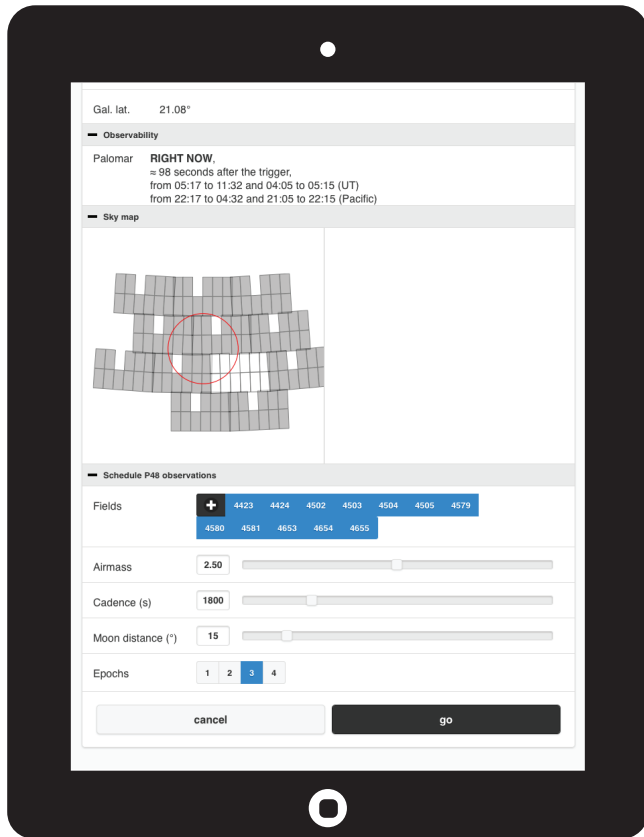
Gal. lat. 21.08°

Observability

Palomar **RIGHT NOW**, ≈ 98 seconds after the trigger, from 05:17 to 11:32 and 04:05 to 05:15 (UT) from 22:17 to 04:32 and 21:05 to 22:15 (Pacific)

Sky map

Schedule P48 observations

Fields + 4423 4424 4502 4503 4504 4505 4579 4580 4581 4653 4654 4655

Airmass 2.50

Cadence (s) 1800

Moon distance (°) 15

Epochs 1 2 3 4

cancel go